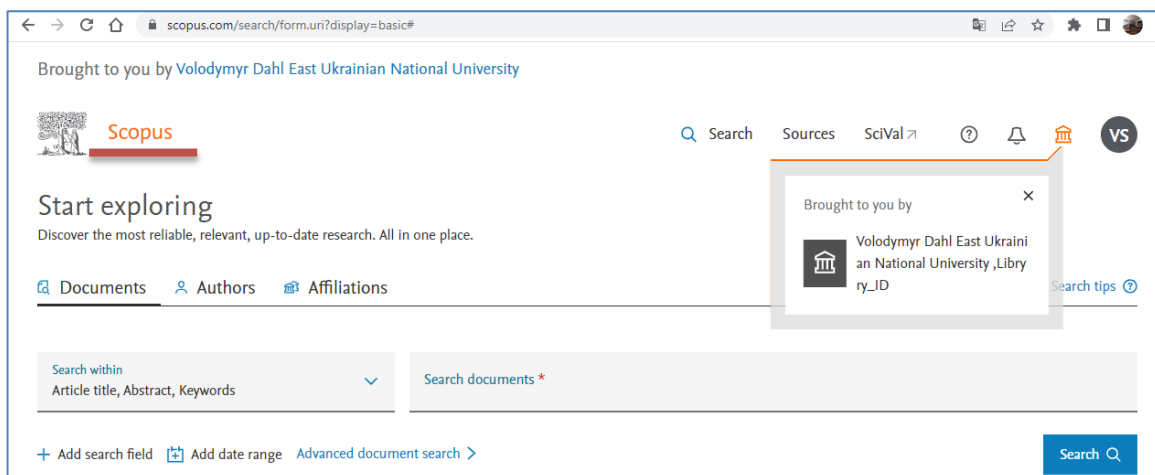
scopus.com/search/form.uri?display=basic#

Brought to you by Volodymyr Dahl East Ukrainian National University

Scopus

Search Sources SciVal ↗

VS

Start exploring

Discover the most reliable, relevant, up-to-date research. All in one place.

Brought to you by

Volodymyr Dahl East Ukrainian National University ,Library_ID

Documents Authors Affiliations

Search tips

Search within
Article title, Abstract, Keywords

Search documents *

+ Add search field Add date range Advanced document search >

Search